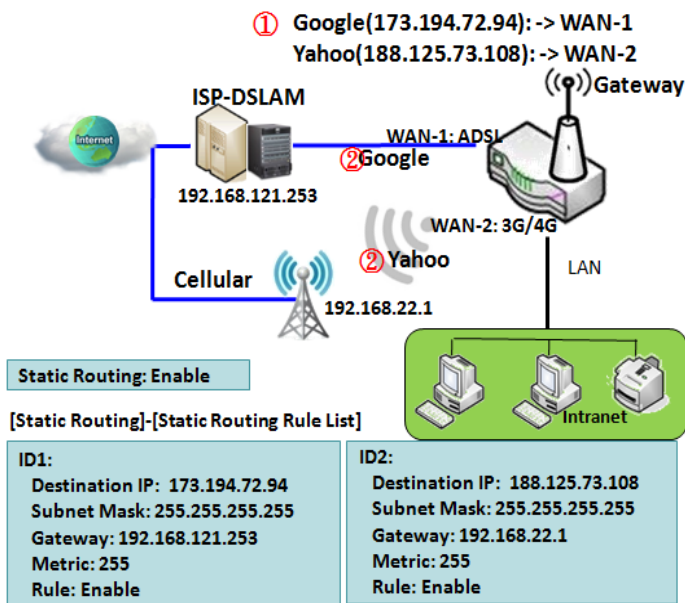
① Google(173.194.72.94): -> WAN-1
Yahoo(188.125.73.108): -> WAN-2

Gateway

ISP-DSLAM

Internet

WAN-1: ADSL

② Google

192.168.121.253

WAN-2: 3G/4G

② Yahoo

LAN

Cellular

192.168.22.1

Static Routing: Enable

Intranet

[Static Routing]-[Static Routing Rule List]

ID1:
Destination IP: 173.194.72.94
Subnet Mask: 255.255.255.255
Gateway: 192.168.121.253
Metric: 255
Rule: Enable

ID2:
Destination IP: 188.125.73.108
Subnet Mask: 255.255.255.255
Gateway: 192.168.22.1
Metric: 255
Rule: Enable